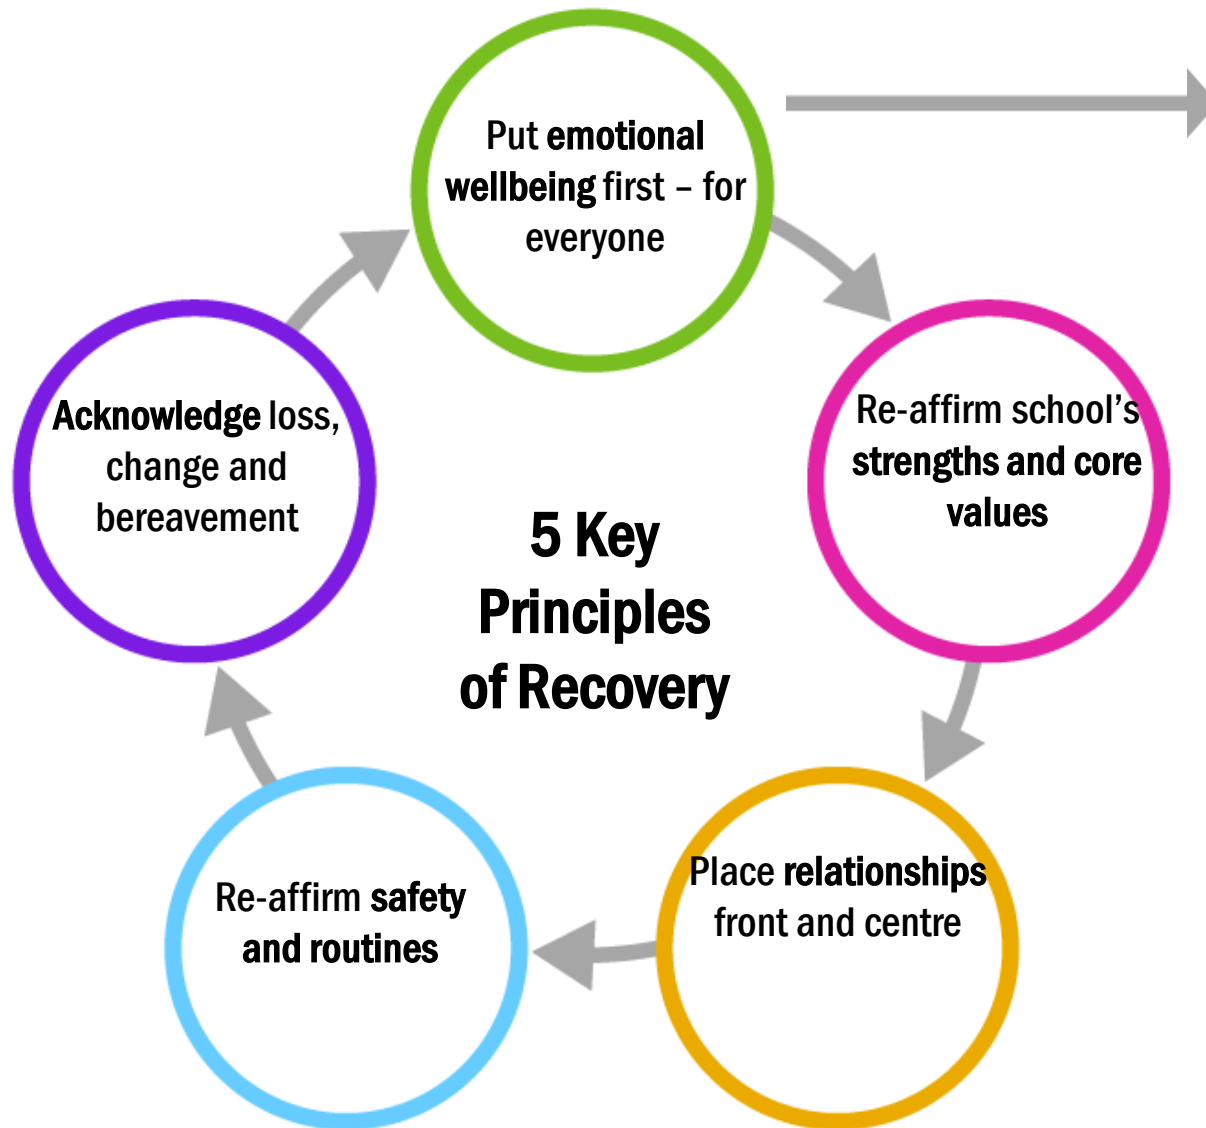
Put emotional wellbeing first – for everyone

Re-affirm school's strengths and core values

Place relationships front and centre

Re-affirm safety and routines

Acknowledge loss, change and bereavement

5 Key Principles of Recovery